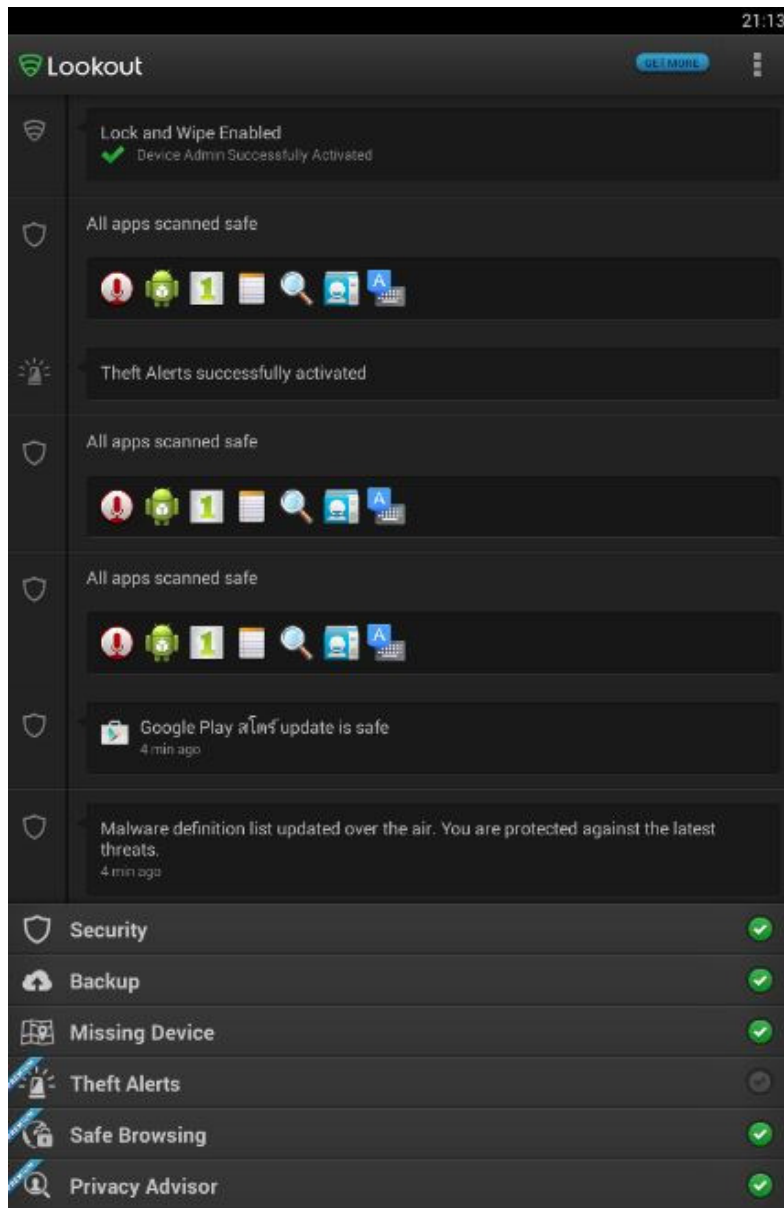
21:13

Lookout

GET MORE

Lock and Wipe Enabled
Device Admin Successfully Activated

All apps scanned safe

Theft Alerts successfully activated

All apps scanned safe

All apps scanned safe

Google Play สโตร์ update is safe
4 min ago

Malware definition list updated over the air. You are protected against the latest threats.
4 min ago

Security

Backup

Missing Device

Theft Alerts

Safe Browsing

Privacy Advisor